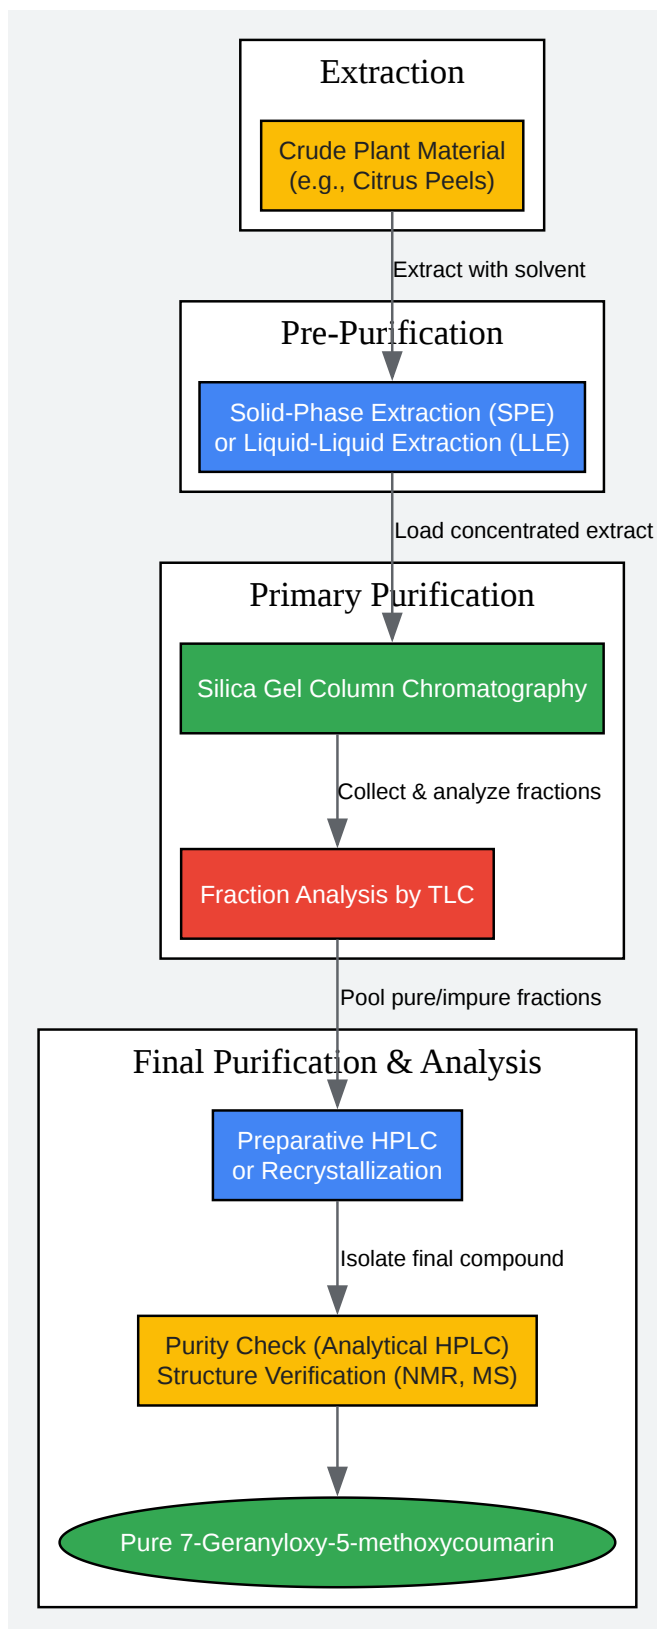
Extraction

Crude Plant Material
(e.g., Citrus Peels)

Extract with solvent

Pre-Purification

Solid-Phase Extraction (SPE)
or Liquid-Liquid Extraction (LLE)

Load concentrated extract

Primary Purification

Silica Gel Column Chromatography

Collect & analyze fractions

Fraction Analysis by TLC

Pool pure/impure fractions

Final Purification & Analysis

Preparative HPLC
or Recrystallization

Isolate final compound

Purity Check (Analytical HPLC)
Structure Verification (NMR, MS)

Pure 7-Geranyloxy-5-methoxycoumarin